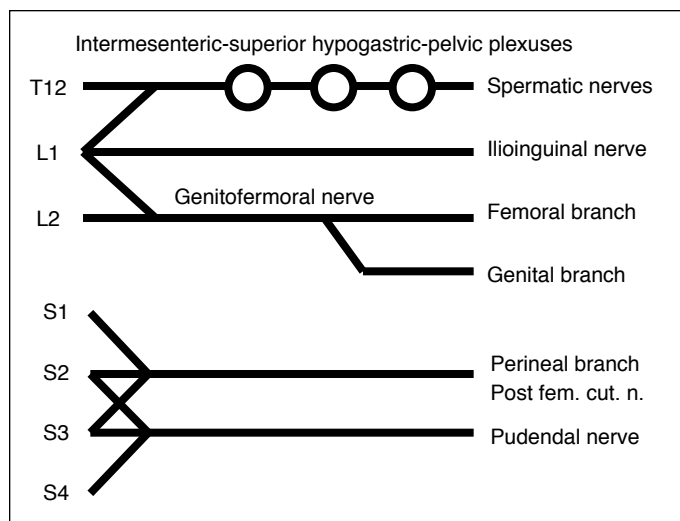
Intermesenteric-superior hypogastric-pelvic plexuses

T12

Spermatic nerves

L1

Ilioinguinal nerve

Genitofermoral nerve

L2

Femoral branch

Genital branch

S1

S2

Perineal branch
Post fem. cut. n.

S3

Pudendal nerve

S4